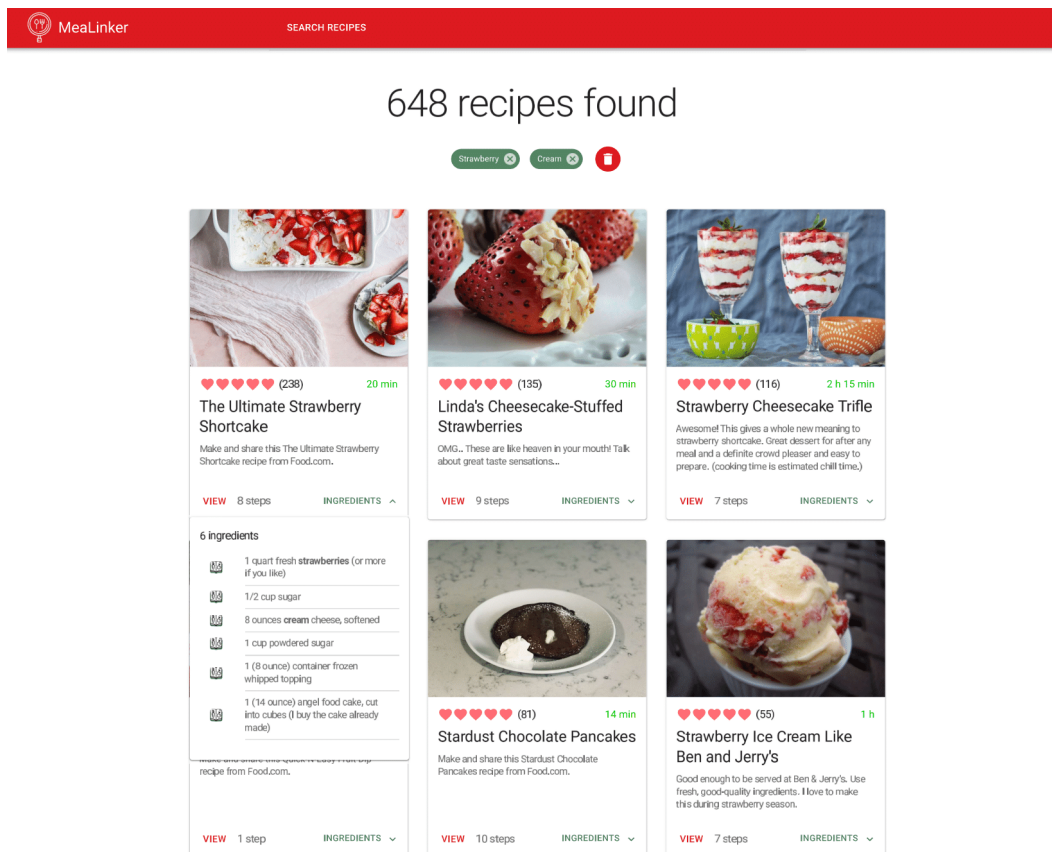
MeaLinker SEARCH RECIPES

648 recipes found

Strawberry Cream

(238) 20 min
The Ultimate Strawberry Shortcake
Make and share this The Ultimate Strawberry Shortcake recipe from Food.com.
VIEW 8 steps INGREDIENTS

6 ingredients
1 quart fresh strawberries (or more if you like)
1/2 cup sugar
8 ounces cream cheese, softened
1 cup powdered sugar
1 (8 ounce) container frozen whipped topping
1 (14 ounce) angel food cake, cut into cubes (I buy the cake already made)

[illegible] recipe from Food.com.
VIEW 1 step INGREDIENTS

(135) 30 min
Linda's Cheesecake-Stuffed Strawberries
OMG.. These are like heaven in your mouth! Talk about great taste sensations...
VIEW 9 steps INGREDIENTS

(81) 14 min
Stardust Chocolate Pancakes
Make and share this Stardust Chocolate Pancakes recipe from Food.com.
VIEW 10 steps INGREDIENTS

(116) 2 h 15 min
Strawberry Cheesecake Trifle
Awesome! This gives a whole new meaning to strawberry shortcake. Great dessert for after any meal and a definite crowd pleaser and easy to prepare. (cooking time is estimated chill time.)
VIEW 7 steps INGREDIENTS

(55) 1 h
Strawberry Ice Cream Like Ben and Jerry's
Good enough to be served at Ben & Jerry's. Use fresh, good-quality ingredients. I love to make this during strawberry season.
VIEW 7 steps INGREDIENTS